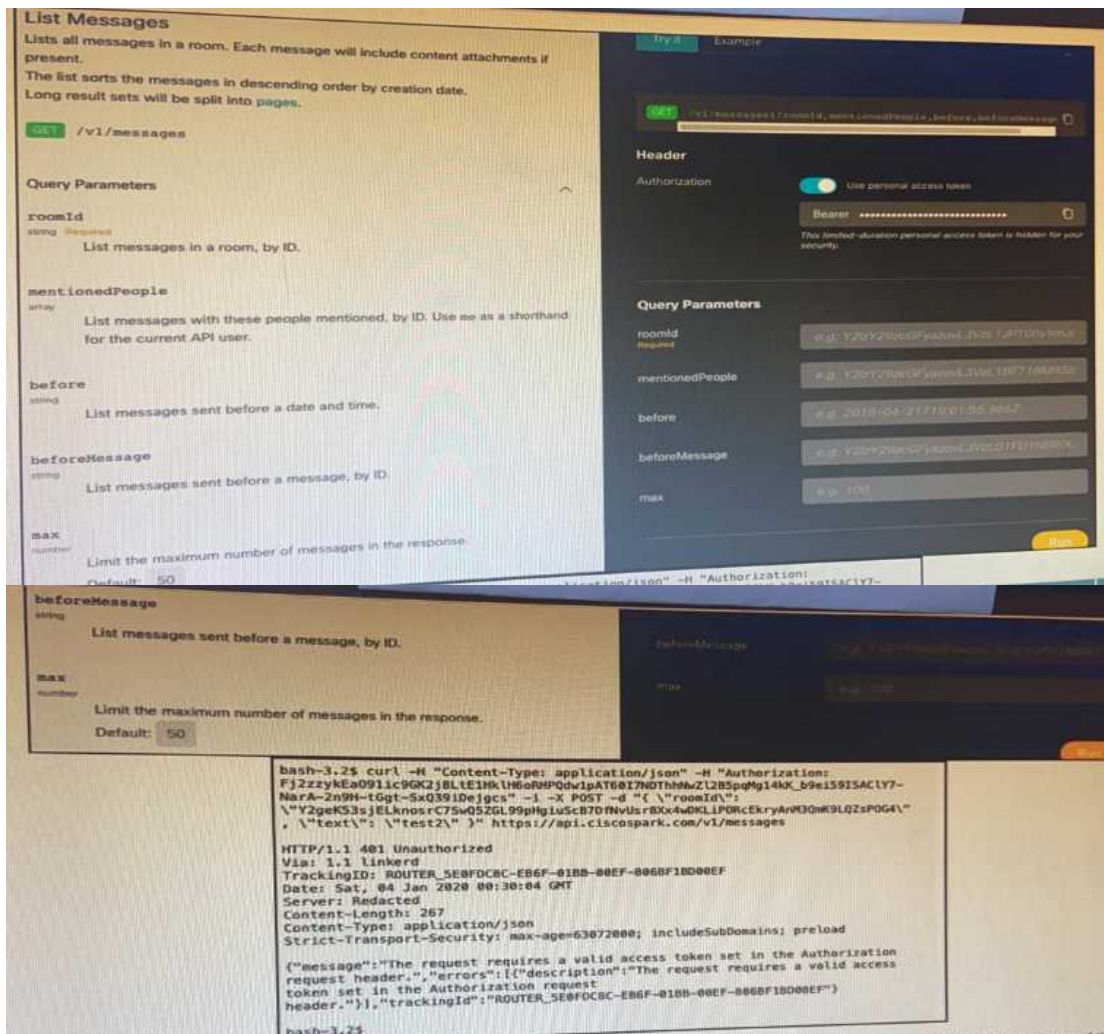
List Messages

Lists all messages in a room. Each message will include content attachments if present.

The list sorts the messages in descending order by creation date.

Long result sets will be split into pages.

GET /v1/messages

Query Parameters

roomId
string Required
List messages in a room, by ID.

mentionedPeople
array
List messages with these people mentioned, by ID. Use me as a shorthand for the current API user.

before
string
List messages sent before a date and time.

beforeMessage
string
List messages sent before a message, by ID.

max
number
Limit the maximum number of messages in the response.
Default: 50

Try it Example

GET /v1/messages?roomId,mentionedPeople,before,beforeMessage

Header

Authorization
Use personal access token

Bearer ••••••••••••••••••••••••••••••

This limited-duration personal access token is hidden for your security.

Query Parameters

roomId
Required
e.g. Y2lzY29zcGFyazovL3VzL1JPT00vYmJ

mentionedPeople
e.g. Y2lzY29zcGFyazovL3VzL1BFT1BMRS

before
e.g. 2016-04-21T19:01:55.966Z

beforeMessage
e.g. Y2lzY29zcGFyazovL3VzL01FU1NBR0

max
e.g. 100

Run

beforeMessage
string
List messages sent before a message, by ID.

max
number
Limit the maximum number of messages in the response.
Default: 50

bash-3.2$ curl -H "Content-Type: application/json" -H "Authorization: Fj2zzykEa091ic9GK2j8LtE1HklH6oRHPQdw1pAT60I7NDThhNwZl2B5pqMg14kK_b9ei59ISAClY7-NarA-2n9H-tGgt-Sx039iDejgcs" -i -X POST -d "{ \"roomId\": \"Y2geK53sjELknosrC75wO5ZGL99pHgiuSc870fNvUsr0Xx4wDKLiPORcEkryAnM3QmK9LQZsPOG4\" , \"text\": \"test2\" }" https://api.ciscospark.com/v1/messages

HTTP/1.1 401 Unauthorized
Via: 1.1 linkerd
TrackingID: ROUTER_5E0FDC8C-EB6F-01BB-00EF-0068F18D00EF
Date: Sat, 04 Jan 2020 00:30:04 GMT
Server: Redacted
Content-Length: 267
Content-Type: application/json
Strict-Transport-Security: max-age=63072000; includeSubDomains; preload

{"message":"The request requires a valid access token set in the Authorization request header.","errors":[{"description":"The request requires a valid access token set in the Authorization request header."}],"trackingId":"ROUTER_5E0FDC8C-EB6F-01BB-00EF-0068F18D00EF"}

bash-3.2$